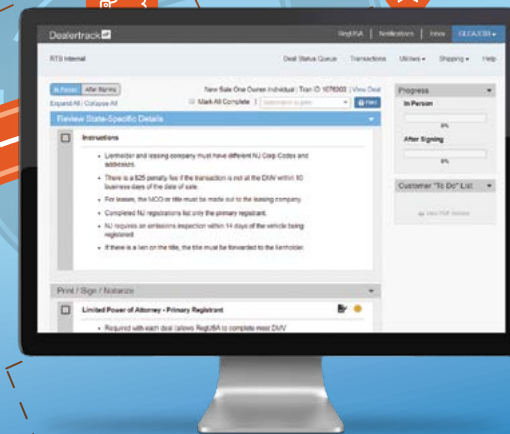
Dealertrack

RegUSA | Notifications | Inbox | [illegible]

RTS Internal

Deal Status Queue | Transactions | Utilities | Shipping | Help

In Person | After Signing

Expand All | Collapse All

New Sale One Owner Individual | Tran ID: 1076303 | View Deal

Mark All Complete

Print

Review State-Specific Details

Instructions

Lienholder and leasing company must have different NJ Corp Codes and addresses.

There is a $25 penalty fee if the transaction is not at the DMV within 10 business days of the date of sale.

For leases, the MCO or title must be made out to the leasing company.

Completed NJ registrations list only the primary registrant.

NJ requires an emissions inspection within 14 days of the vehicle being registered.

If there is a lien on the title, the title must be forwarded to the lienholder.

Progress

In Person

0%

After Signing

0%

Customer "To Do" List

Print / Sign / Notarize

Limited Power of Attorney - Primary Registrant

Required with each deal (allows RegUSA to complete most DMV